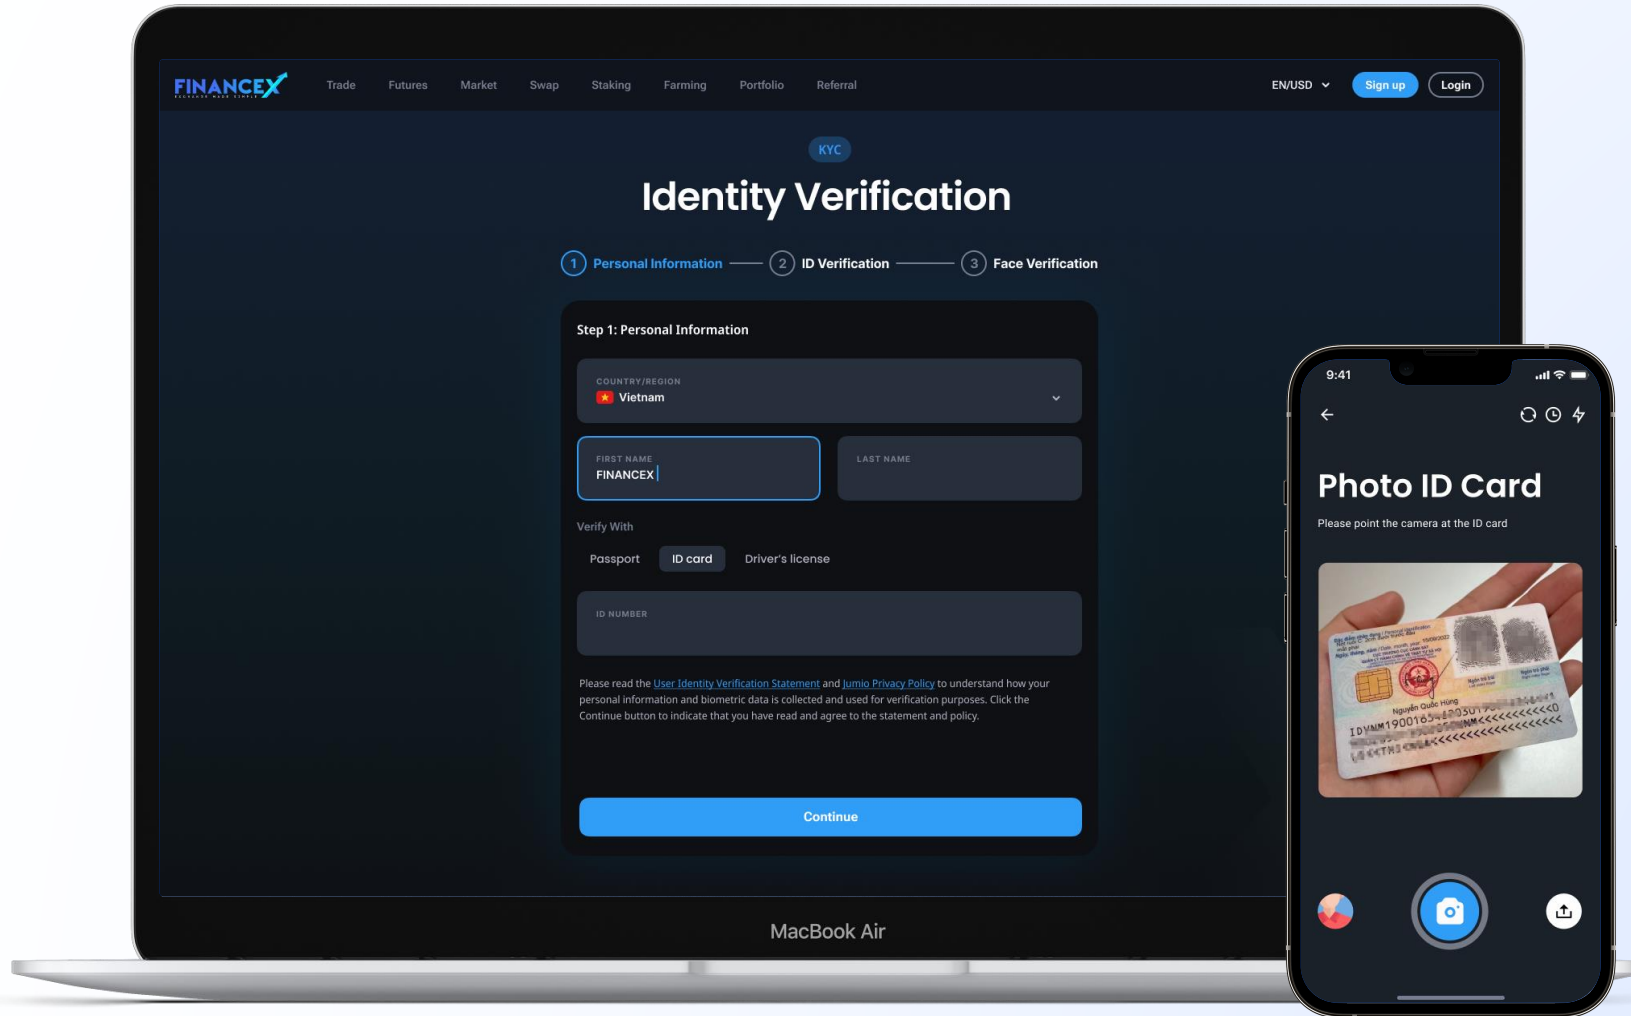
FINANCEX

Trade Futures Market Swap Staking Farming Portfolio Referral

EN/USD Sign up Login

KYC

Identity Verification

1 Personal Information 2 ID Verification 3 Face Verification

Step 1: Personal Information

COUNTRY/REGION
Vietnam

FIRST NAME
FINANCEX

LAST NAME

Verify With

Passport ID card Driver's license

ID NUMBER

Please read the User Identity Verification Statement and Jumio Privacy Policy to understand how your personal information and biometric data is collected and used for verification purposes. Click the Continue button to indicate that you have read and agree to the statement and policy.

Continue

MacBook Air

9:41

Photo ID Card

Please point the camera at the ID card

Nguyễn Quốc Hùng
IDVNM1900165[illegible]
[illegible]